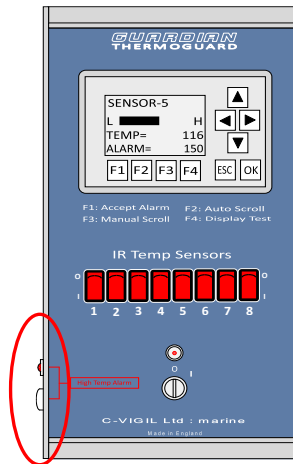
GUARDIAN
THERMOGUARD

SENSOR-5
L H
TEMP= 116
ALARM= 150

F1 F2 F3 F4 ESC OK

F1: Accept Alarm F2: Auto Scroll
F3: Manual Scroll F4: Display Test

IR Temp Sensors

O O
I I
1 2 3 4 5 6 7 8

O I

High Temp Alarm

C-VIGIL Ltd : marine

Made in England